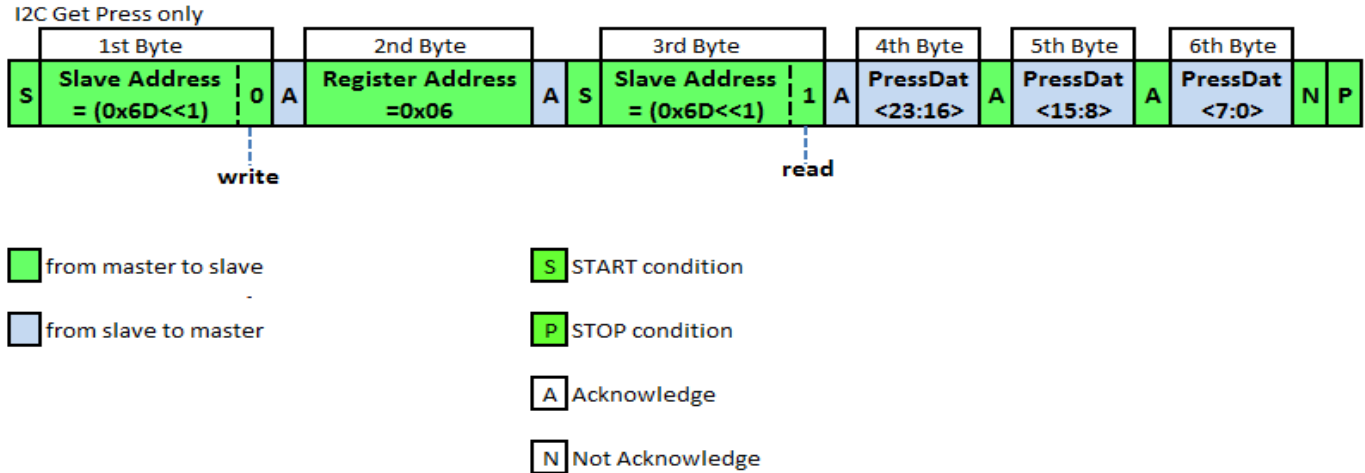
I2C Get Press only

| | 1st Byte | | | 2nd Byte | | | 3rd Byte | | | 4th Byte | | 5th Byte | | 6th Byte | | |
|---|---|---|---|---|---|---|---|---|---|---|---|---|---|---|---|---|
| S | Slave Address = (0x6D<<1) | 0 | A | Register Address =0x06 | A | S | Slave Address = (0x6D<<1) | 1 | A | PressDat <23:16> | A | PressDat <15:8> | A | PressDat <7:0> | N | P |

write

read

from master to slave

from slave to master

S START condition

P STOP condition

A Acknowledge

N Not Acknowledge